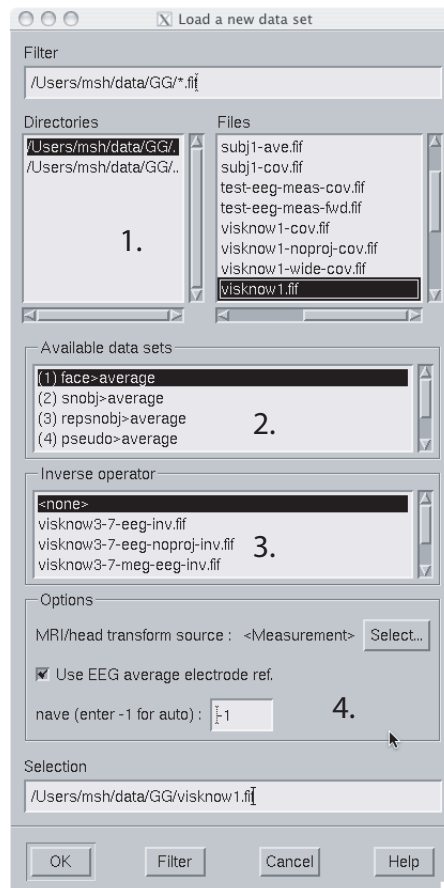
Load a new data set

Filter

/Users/msh/data/GG/*.fif

Directories

/Users/msh/data/GG/.
/Users/msh/data/GG/..

1.

Files

subj1-ave.fif
subj1-cov.fif
test-eeg-meas-cov.fif
test-eeg-meas-fwd.fif
visknow1-cov.fif
visknow1-noproj-cov.fif
visknow1-wide-cov.fif
visknow1.fif

Available data sets

(1) face>average
(2) snobj>average
(3) repsnobj>average
(4) pseudo>average

2.

Inverse operator

<none>
visknow3-7-eeg-inv.fif
visknow3-7-eeg-noproj-inv.fif
visknow3-7-meg-eeg-inv.fif

3.

Options

MRI/head transform source : <Measurement> Select...

Use EEG average electrode ref.

nave (enter -1 for auto) : -1

4.

Selection

/Users/msh/data/GG/visknow1.fif

OK Filter Cancel Help